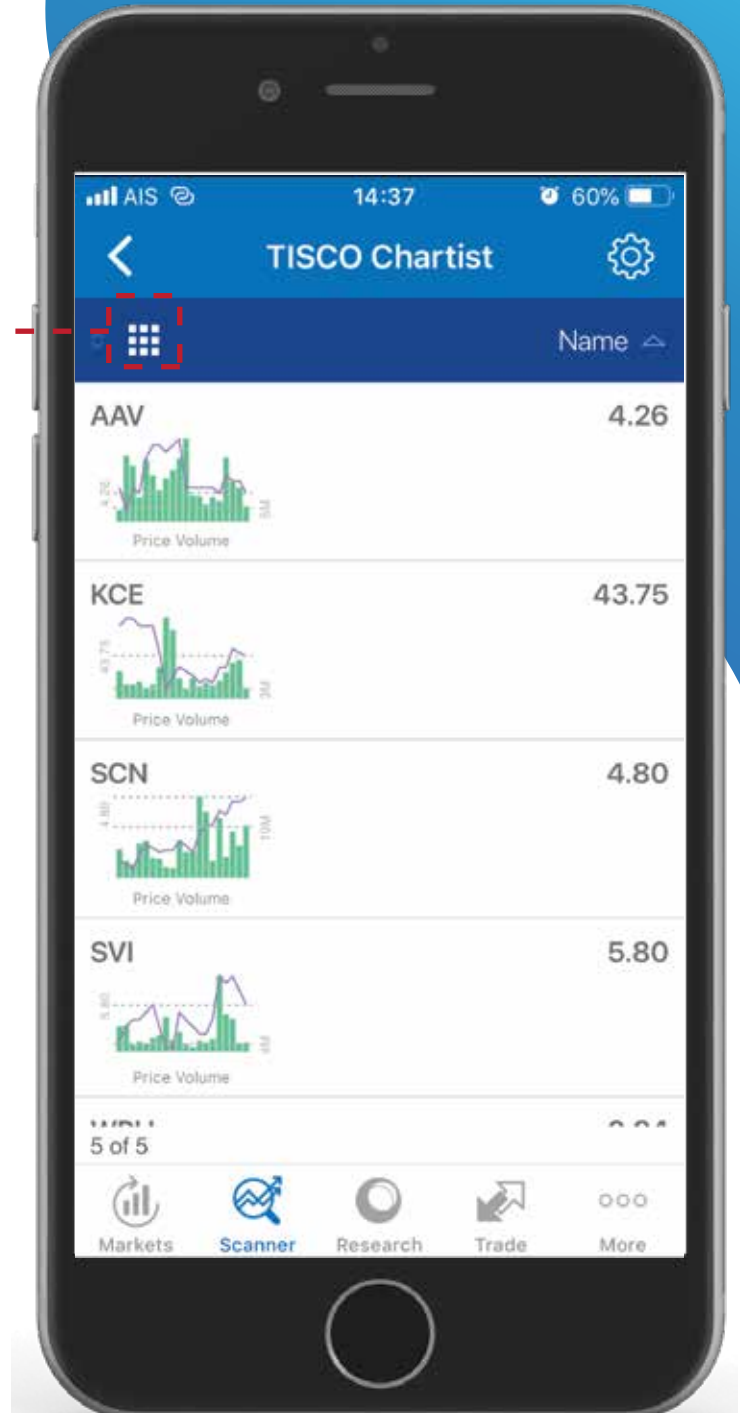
AIS 14:37 60%

TISCO Chartist

Name

AAV 4.26

4.26 5M

Price Volume

KCE 43.75

43.75 2M

Price Volume

SCN 4.80

4.80 10M

Price Volume

SVI 5.80

5.80 4M

Price Volume

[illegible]

5 of 5

Markets Scanner Research Trade More